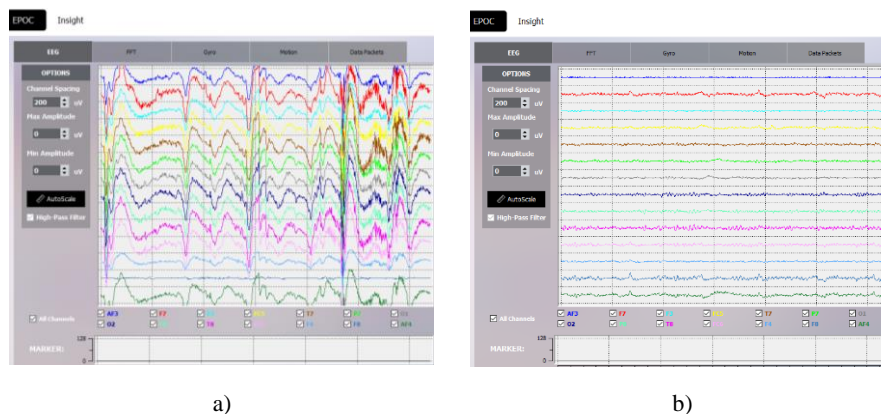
EPOC Insight

EEG FFT Gyro Motion Data Packets

OPTIONS

Channel Spacing

200 uV

Max Amplitude

0 uV

Min Amplitude

0 uV

AutoScale

High-Pass Filter

All Channels

AF3 F7 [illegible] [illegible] T7 P7 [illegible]

O2 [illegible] T8 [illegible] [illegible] F8 AF4

MARKER: 128 0

a)

EPOC Insight

EEG FFT Gyro Motion Data Packets

OPTIONS

Channel Spacing

200 uV

Max Amplitude

0 uV

Min Amplitude

0 uV

AutoScale

High-Pass Filter

All Channels

AF3 F7 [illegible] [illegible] T7 P7 O1

O2 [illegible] T8 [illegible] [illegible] F8 AF4

MARKER: 128 0

b)